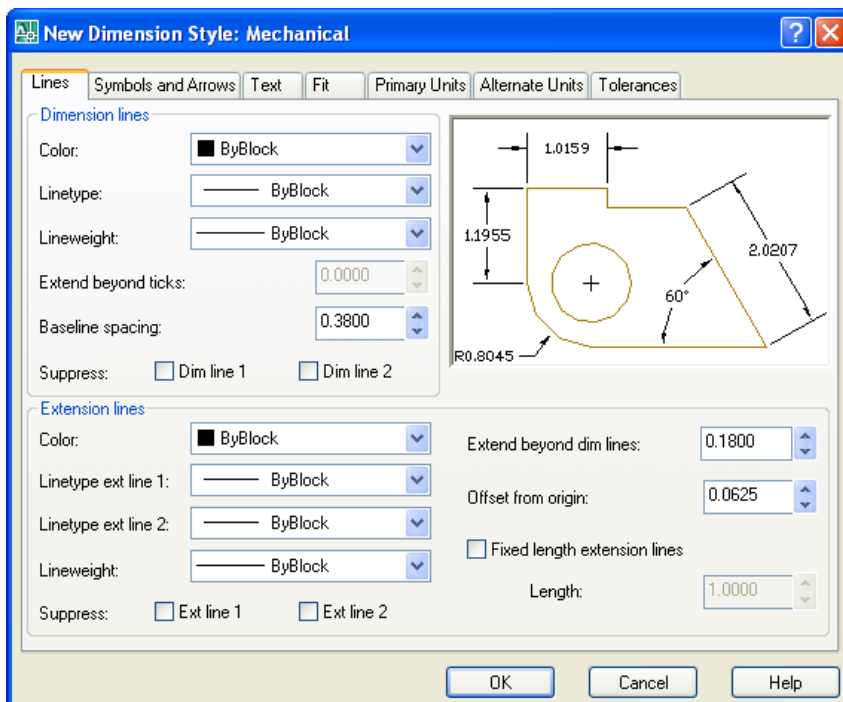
New Dimension Style: Mechanical

Lines | Symbols and Arrows | Text | Fit | Primary Units | Alternate Units | Tolerances

Dimension lines

Color: ByBlock

Linetype: ByBlock

Lineweight: ByBlock

Extend beyond ticks: 0.0000

Baseline spacing: 0.3800

Suppress: Dim line 1 Dim line 2

1.0159
1.1955
2.0207
60°
R0.8045

Extension lines

Color: ByBlock

Linetype ext line 1: ByBlock

Linetype ext line 2: ByBlock

Lineweight: ByBlock

Suppress: Ext line 1 Ext line 2

Extend beyond dim lines: 0.1800

Offset from origin: 0.0625

Fixed length extension lines

Length: 1.0000

OK Cancel Help